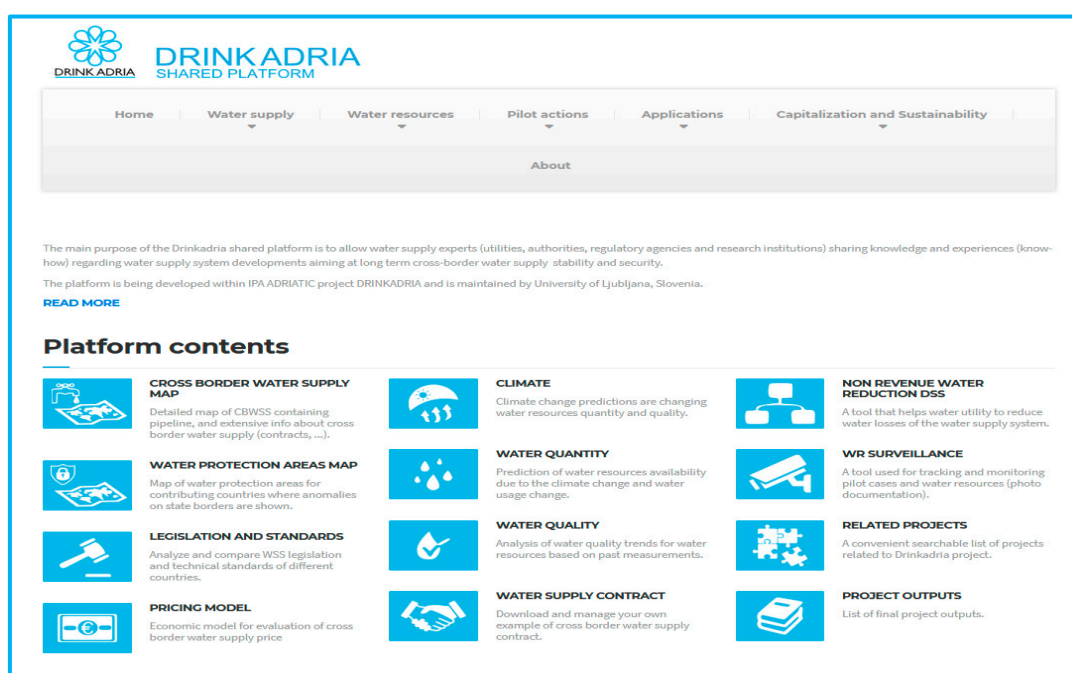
DRINK ADRIA

DRINKADRIA
SHARED PLATFORM

Home | Water supply | Water resources | Pilot actions | Applications | Capitalization and Sustainability

About

The main purpose of the Drinkadria shared platform is to allow water supply experts (utilities, authorities, regulatory agencies and research institutions) sharing knowledge and experiences (know-how) regarding water supply system developments aiming at long term cross-border water supply stability and security.

The platform is being developed within IPA ADRIATIC project DRINKADRIA and is maintained by University of Ljubljana, Slovenia.

READ MORE

Platform contents

CROSS BORDER WATER SUPPLY MAP
Detailed map of CBWSS containing pipeline, and extensive info about cross border water supply (contracts, ...).

WATER PROTECTION AREAS MAP
Map of water protection areas for contributing countries where anomalies on state borders are shown.

LEGISLATION AND STANDARDS
Analyze and compare WSS legislation and technical standards of different countries.

PRICING MODEL
Economic model for evaluation of cross border water supply price

CLIMATE
Climate change predictions are changing water resources quantity and quality.

WATER QUANTITY
Prediction of water resources availability due to the climate change and water usage change.

WATER QUALITY
Analysis of water quality trends for water resources based on past measurements.

WATER SUPPLY CONTRACT
Download and manage your own example of cross border water supply contract.

NON REVENUE WATER REDUCTION DSS
A tool that helps water utility to reduce water losses of the water supply system.

WR SURVEILLANCE
A tool used for tracking and monitoring pilot cases and water resources (photo documentation).

RELATED PROJECTS
A convenient searchable list of projects related to Drinkadria project.

PROJECT OUTPUTS
List of final project outputs.